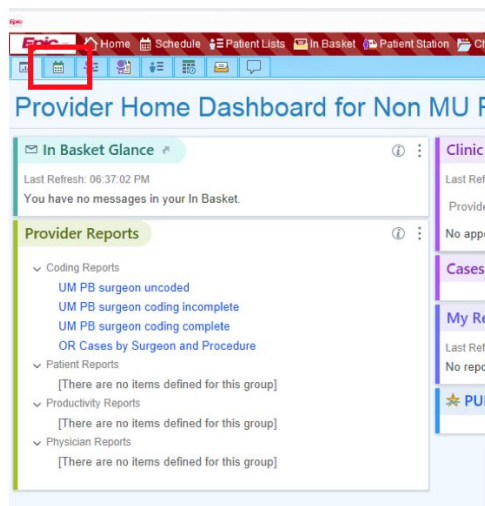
Epic Home Schedule Patient Lists In Basket Patient Station Ch

Provider Home Dashboard for Non MU P

In Basket Glance

Last Refresh: 06:37:02 PM

You have no messages in your In Basket.

Provider Reports

Coding Reports

UM PB surgeon uncoded

UM PB surgeon coding incomplete

UM PB surgeon coding complete

OR Cases by Surgeon and Procedure

Patient Reports

[There are no items defined for this group]

Productivity Reports

[There are no items defined for this group]

Physician Reports

[There are no items defined for this group]

Clinic

Last Ref

Provide

No appo

Cases

My Re

Last Ref

No repo

PU